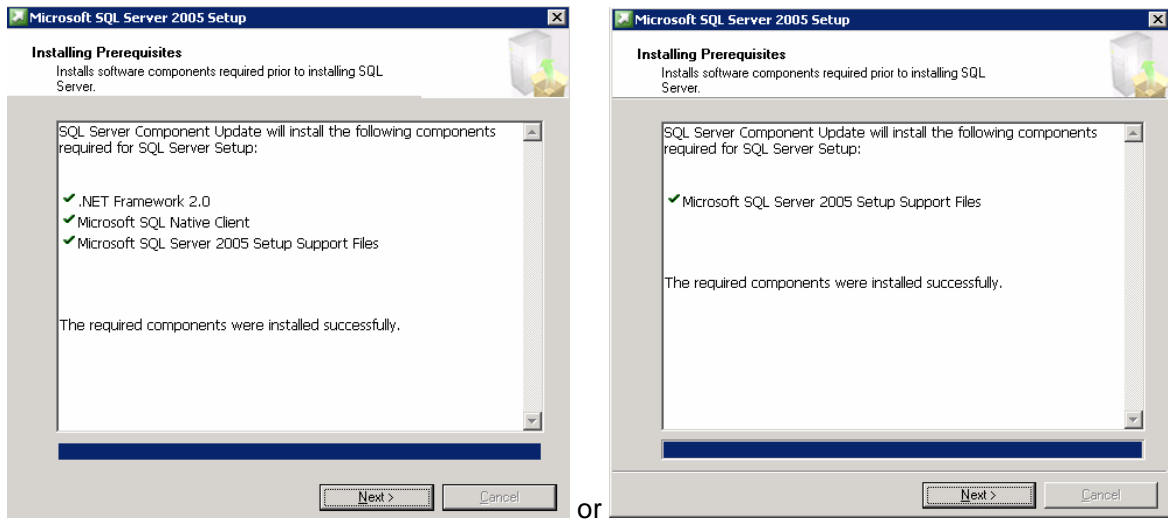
Microsoft SQL Server 2005 Setup

Installing Prerequisites
Installs software components required prior to installing SQL Server.

SQL Server Component Update will install the following components required for SQL Server Setup:

✔ .NET Framework 2.0
✔ Microsoft SQL Native Client
✔ Microsoft SQL Server 2005 Setup Support Files

The required components were installed successfully.

Next >
Cancel

or

Microsoft SQL Server 2005 Setup

Installing Prerequisites
Installs software components required prior to installing SQL Server.

SQL Server Component Update will install the following components required for SQL Server Setup:

✔ Microsoft SQL Server 2005 Setup Support Files

The required components were installed successfully.

Next >
Cancel